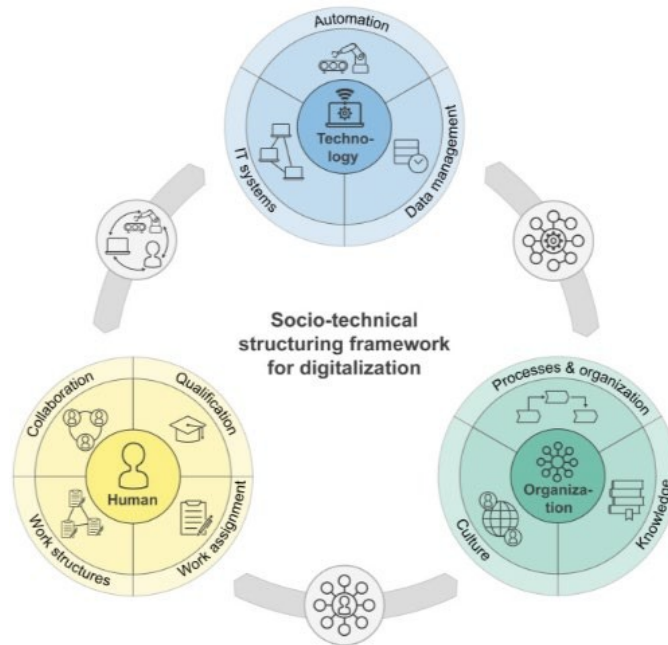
Automation

Technology

IT systems

Data management

Socio-technical structuring framework for digitalization

Collaboration

Qualification

Human

Work structures

Work assignment

Processes & organization

Organization

Culture

Knowledge